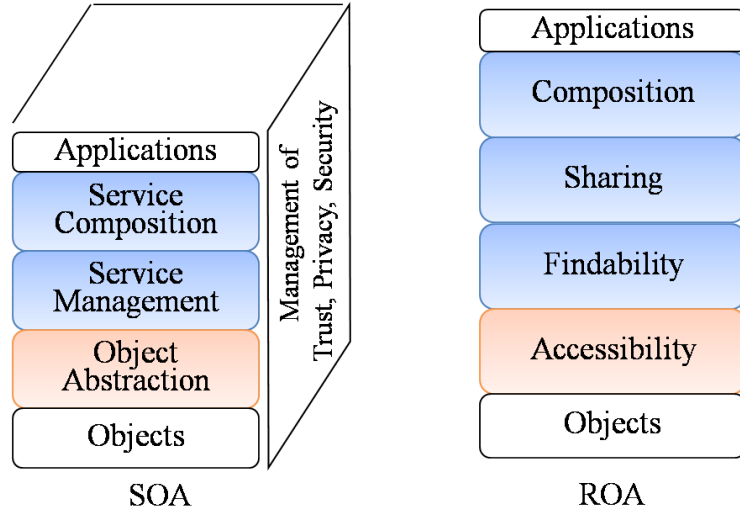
Applications

Service Composition

Service Management

Object Abstraction

Objects

Management of Trust, Privacy, Security

SOA

Applications

Composition

Sharing

Findability

Accessibility

Objects

ROA